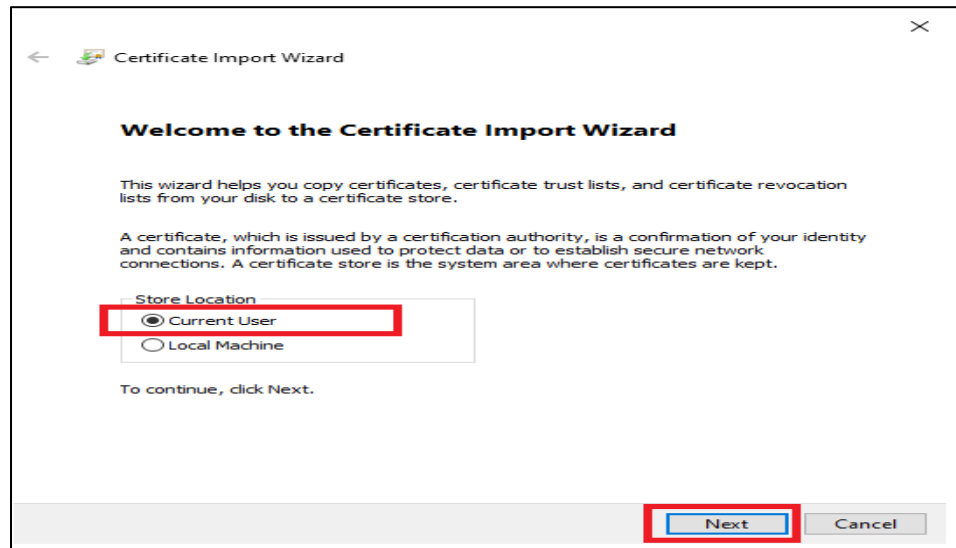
Certificate Import Wizard

Welcome to the Certificate Import Wizard

This wizard helps you copy certificates, certificate trust lists, and certificate revocation lists from your disk to a certificate store.

A certificate, which is issued by a certification authority, is a confirmation of your identity and contains information used to protect data or to establish secure network connections. A certificate store is the system area where certificates are kept.

Store Location
Current User
Local Machine

To continue, click Next.

Next
Cancel